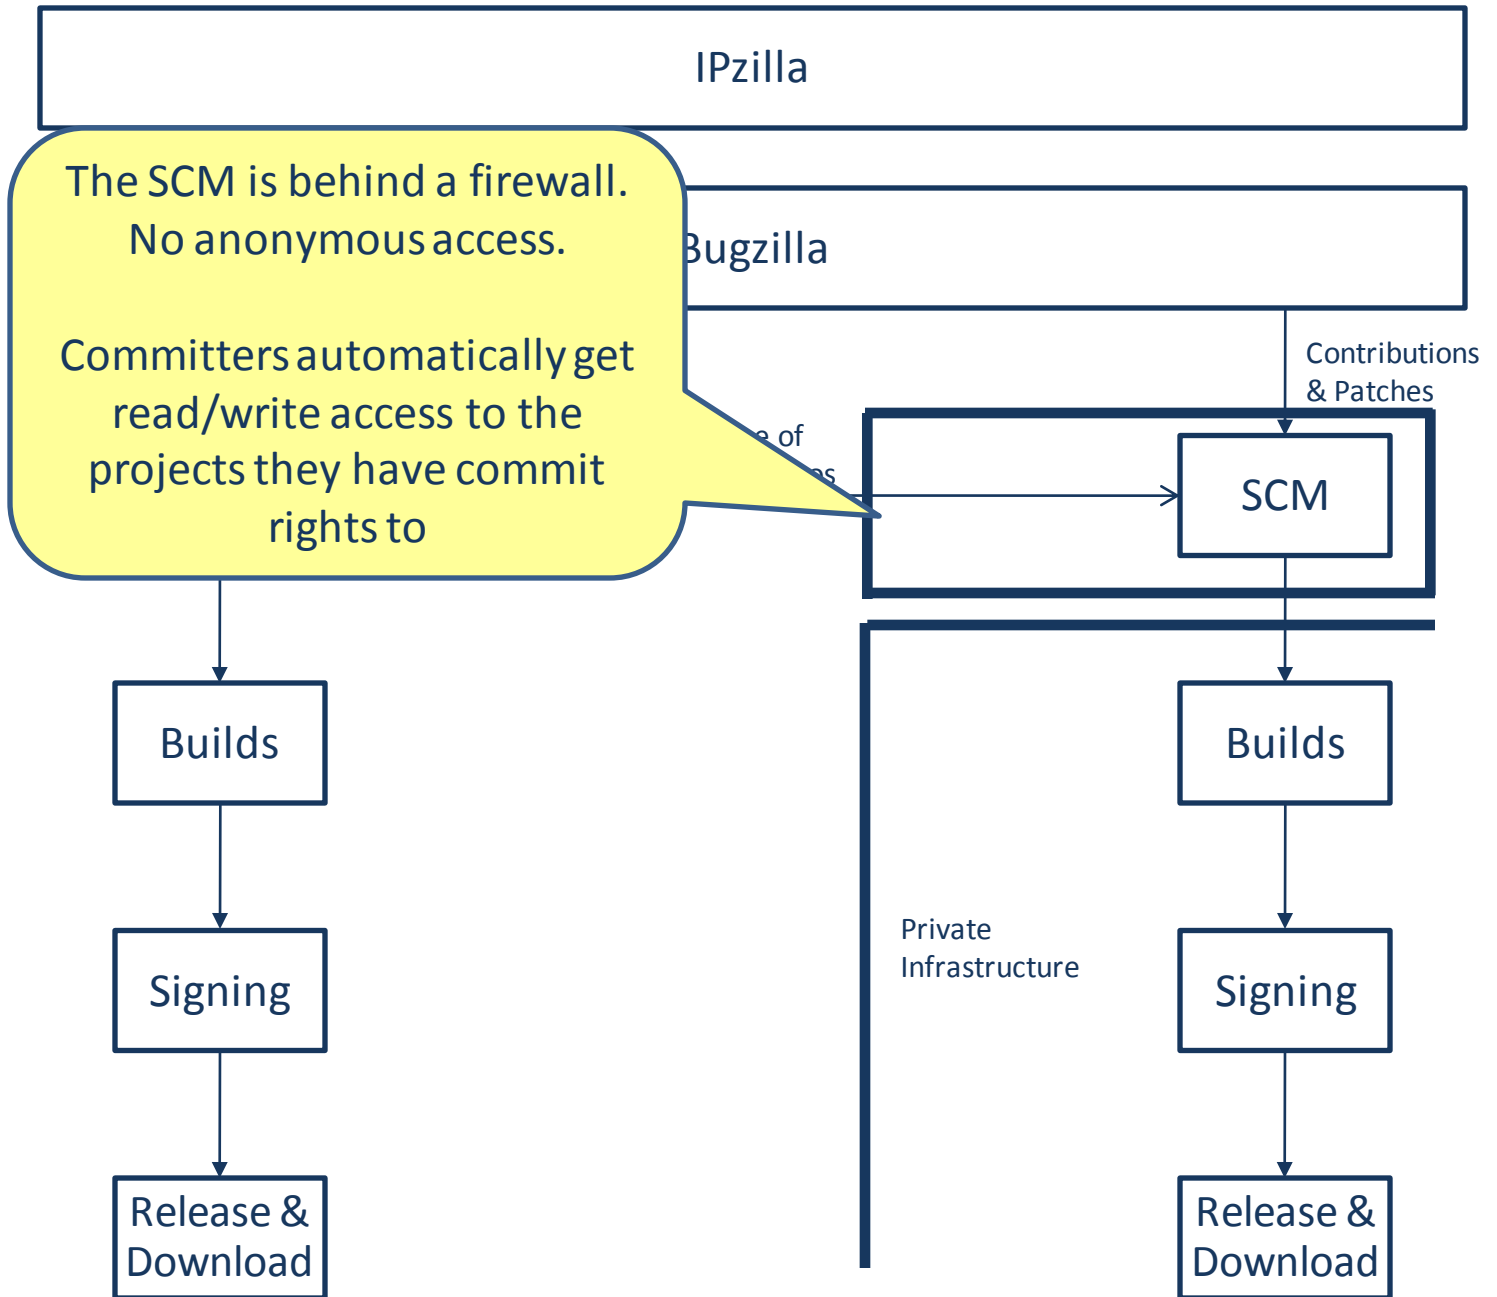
IPzilla

The SCM is behind a firewall. No anonymous access.

Committers automatically get read/write access to the projects they have commit rights to

Bugzilla

Contributions & Patches

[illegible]e of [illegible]s

SCM

Builds

Signing

Release & Download

Private Infrastructure

Builds

Signing

Release & Download